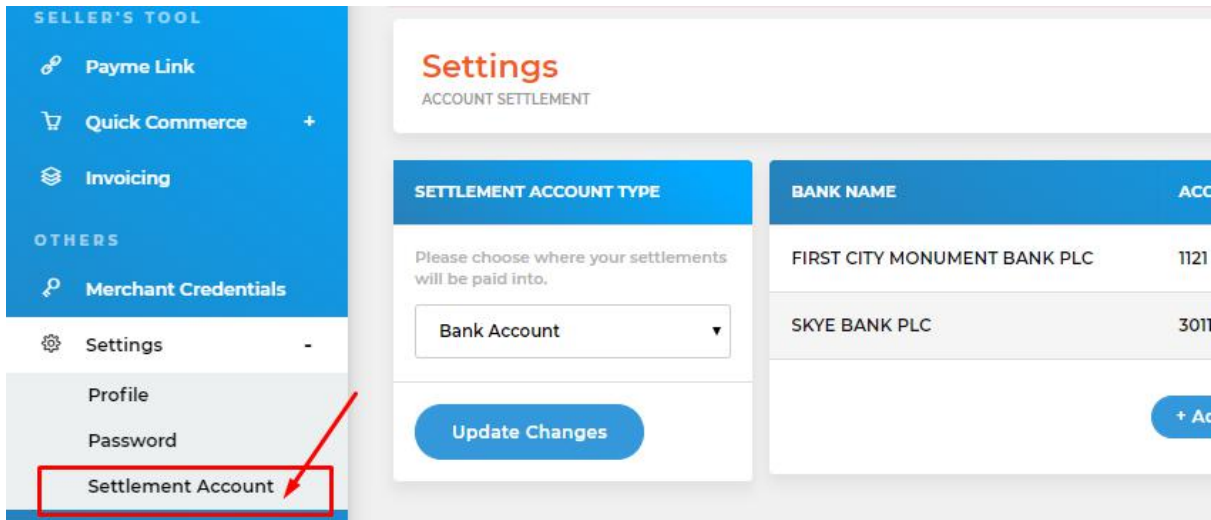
SELLER'S TOOL

Payme Link

Quick Commerce +

Invoicing

OTHERS

Merchant Credentials

Settings -

Profile

Password

Settlement Account

Settings
ACCOUNT SETTLEMENT

SETTLEMENT ACCOUNT TYPE

Please choose where your settlements will be paid into.

Bank Account

Update Changes

| BANK NAME | ACC |
|---|---|
| FIRST CITY MONUMENT BANK PLC | 1121 |
| SKYE BANK PLC | 3011 |

+ A